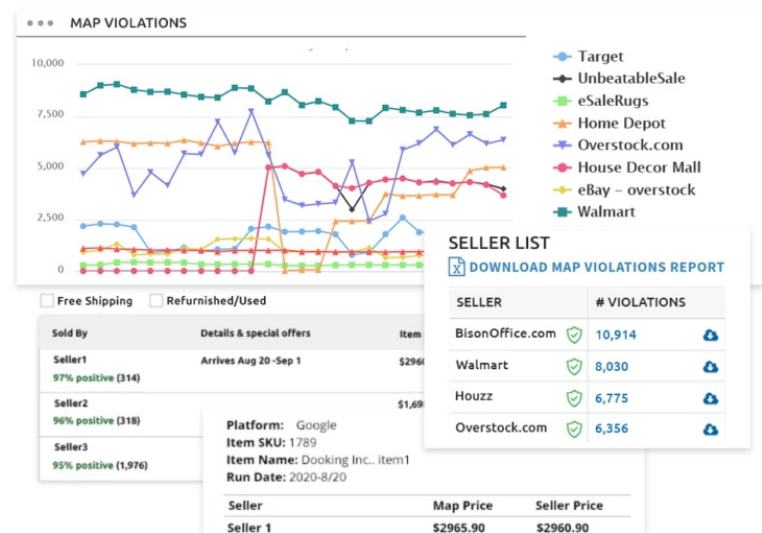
MAP VIOLATIONS

10,000
7,500
5,000
2,500
0

Target
UnbeatableSale
eSaleRugs
Home Depot
Overstock.com
House Decor Mall
eBay - overstock
Walmart

SELLER LIST
DOWNLOAD MAP VIOLATIONS REPORT

| SELLER | # VIOLATIONS |
|---|---|
| BisonOffice.com | 10,914 |
| Walmart | 8,030 |
| Houzz | 6,775 |
| Overstock.com | 6,356 |

Free Shipping
Refurnished/Used

| Sold By | Details & special offers | Item |
|---|---|---|
| Seller1 97% positive (314) | Arrives Aug 20 -Sep 1 | $296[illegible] |
| Seller2 96% positive (318) | | $1,69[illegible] |
| Seller3 95% positive (1,976) | | |

Platform: Google
Item SKU: 1789
Item Name: Dooking Inc.. item1
Run Date: 2020-8/20

| Seller | Map Price | Seller Price |
|---|---|---|
| Seller 1 | $2965.90 | $2960.90 |